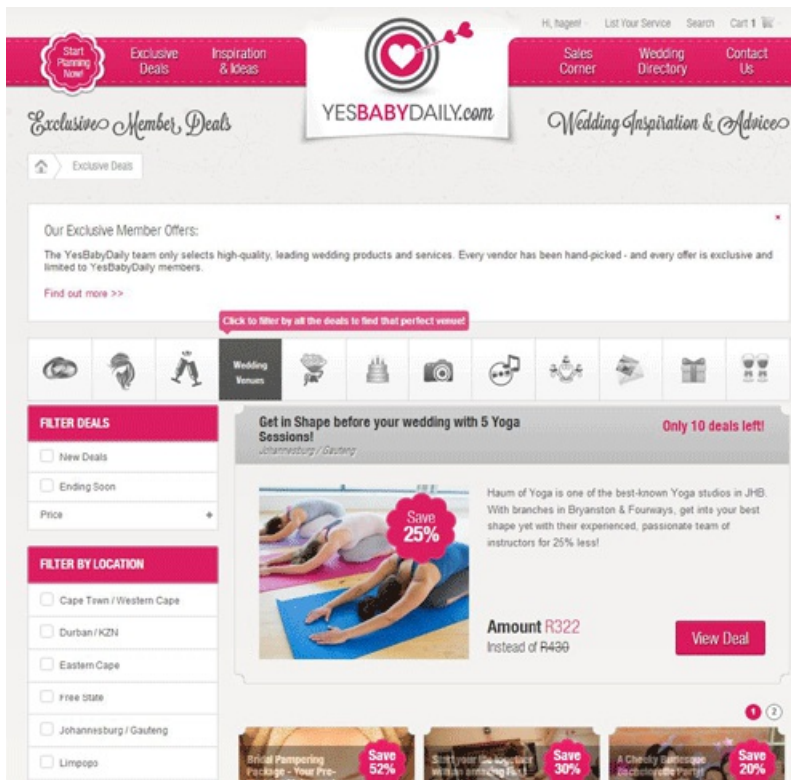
Hi, hagen! List Your Service Search Cart 1

Start Planning Now!

Exclusive Deals

Inspiration & Ideas

YESBABYDAILY.com

Sales Corner

Wedding Directory

Contact Us

Exclusive Member Deals

Wedding Inspiration & Advice

Exclusive Deals

Our Exclusive Member Offers:

×

The YesBabyDaily team only selects high-quality, leading wedding products and services. Every vendor has been hand-picked - and every offer is exclusive and limited to YesBabyDaily members.

Find out more >>

Click to filter by all the deals to find that perfect venue!

Wedding Venues

FILTER DEALS

New Deals

Ending Soon

Price +

FILTER BY LOCATION

Cape Town / Western Cape

Durban / KZN

Eastern Cape

Free State

Johannesburg / Gauteng

Limpopo

Get in Shape before your wedding with 5 Yoga Sessions!

Johannesburg / Gauteng

Only 10 deals left!

Save 25%

Haum of Yoga is one of the best-known Yoga studios in JHB. With branches in Bryanston & Fourways, get into your best shape yet with their experienced, passionate team of instructors for 25% less!

Amount R322

Instead of R430

View Deal

1 2

Bridal Pampering Package - Your Pre-

Save 52%

Start your life together with an amazing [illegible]

Save 30%

A Cheeky Burlesque Bachelorette Party!

Save 20%